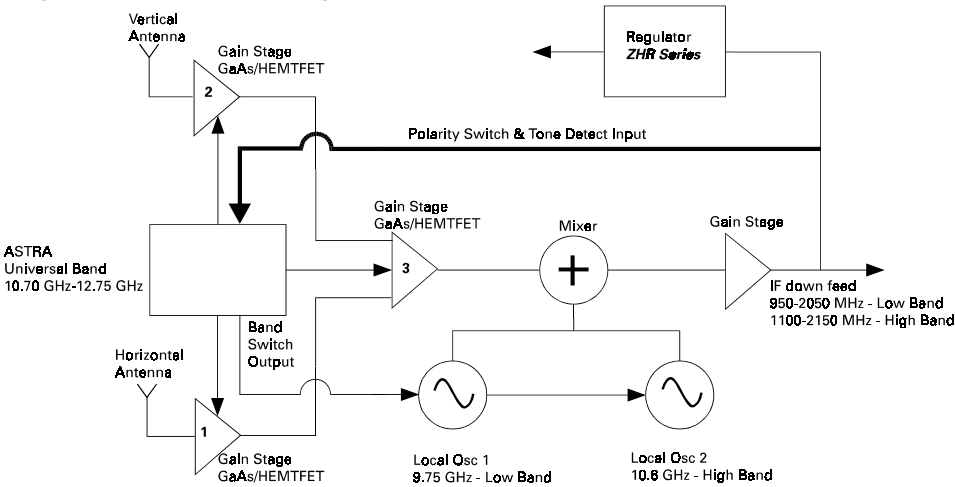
Vertical Antenna

Gain Stage GaAs/HEMTFET

2

Regulator
ZHR Series

Polarity Switch & Tone Detect Input

Gain Stage GaAs/HEMTFET

Mixer

Gain Stage

ASTRA Universal Band 10.70 GHz-12.75 GHz

3

IF down feed
950-2050 MHz - Low Band
1100-2150 MHz - High Band

Band Switch Output

Horizontal Antenna

1

Gain Stage GaAs/HEMTFET

Local Osc 1
9.75 GHz - Low Band

Local Osc 2
10.6 GHz - High Band